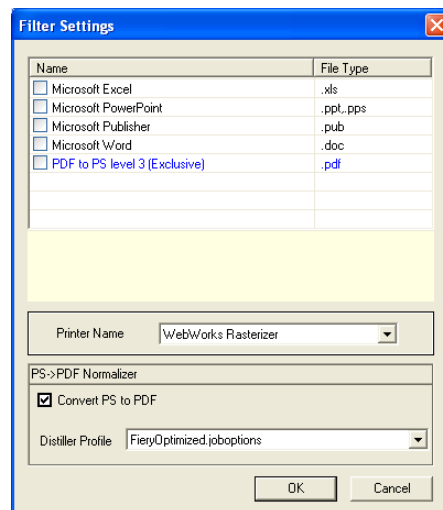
Filter Settings

| Name | File Type |
|---|---|
| Microsoft Excel | .xls |
| Microsoft PowerPoint | .ppt,.pps |
| Microsoft Publisher | .pub |
| Microsoft Word | .doc |
| PDF to PS level 3 (Exclusive) | .pdf |

Printer Name WebWorks Rasterizer

PS->PDF Normalizer

Convert PS to PDF

Distiller Profile FieryOptimized.joboptions

OK Cancel